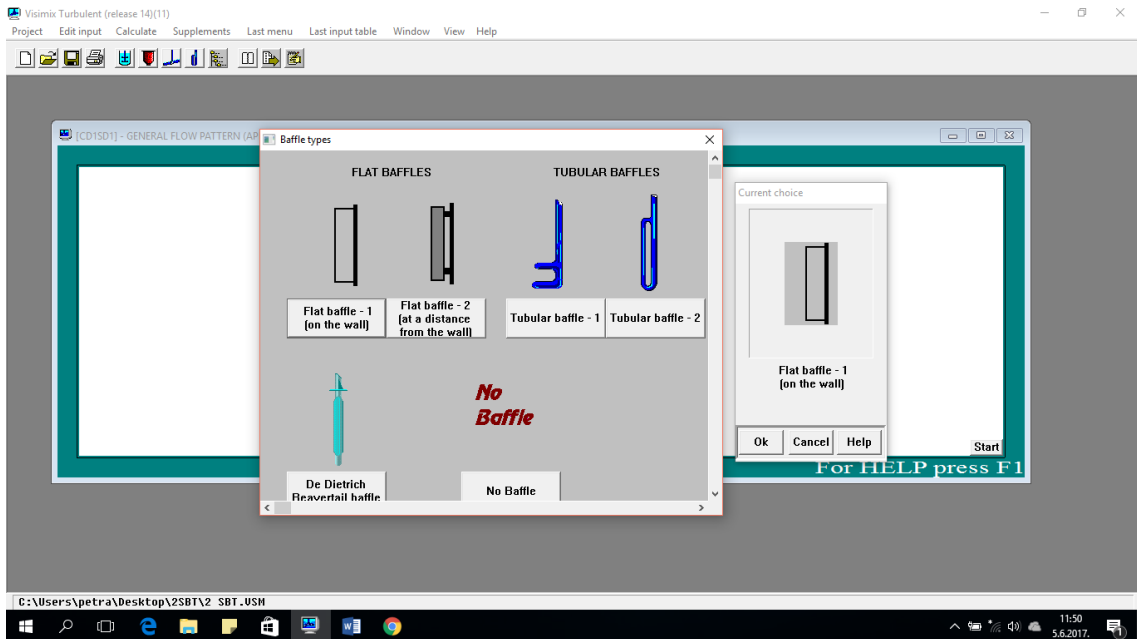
Visimix Turbulent (release 14)(11)

Project Edit input Calculate Supplements Last menu Last input table Window View Help

[CD1SD1] - GENERAL FLOW PATTERN (AP

Baffle types

FLAT BAFFLES

TUBULAR BAFFLES

Flat baffle - 1 (on the wall)

Flat baffle - 2 (at a distance from the wall)

Tubular baffle - 1

Tubular baffle - 2

No Baffle

De Dietrich Beavertail baffle

No Baffle

Current choice

Flat baffle - 1 (on the wall)

Ok

Cancel

Help

Start

For HELP press F1

C:\Users\petra\Desktop\2SBT\2 SBT.VSM

11:50
5.6.2017.